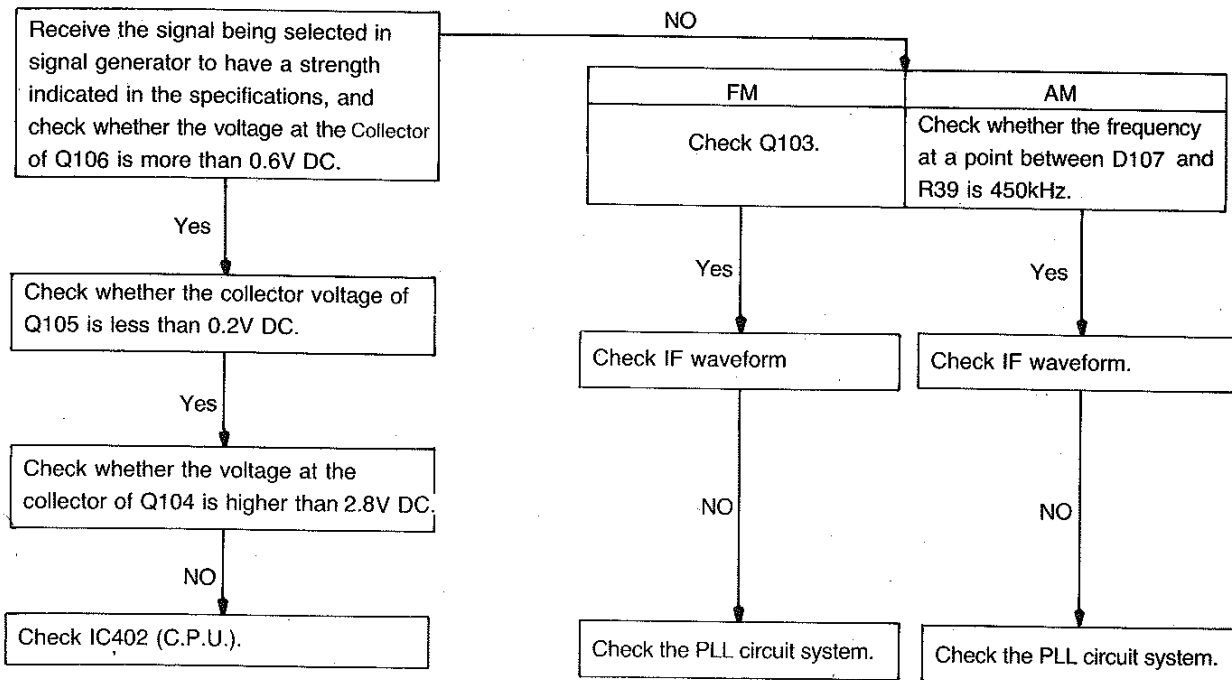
Receive the signal being selected in signal generator to have a strength indicated in the specifications, and check whether the voltage at the Collector of Q106 is more than 0.6V DC.

NO

| FM | AM |
|---|---|
| Check Q103. | Check whether the frequency at a point between D107 and R39 is 450kHz. |

Yes

Check whether the collector voltage of Q105 is less than 0.2V DC.

Yes

Check whether the voltage at the collector of Q104 is higher than 2.8V DC.

NO

Check IC402 (C.P.U.).

Yes

Check IF waveform

NO

Check the PLL circuit system.

Yes

Check IF waveform.

NO

Check the PLL circuit system.